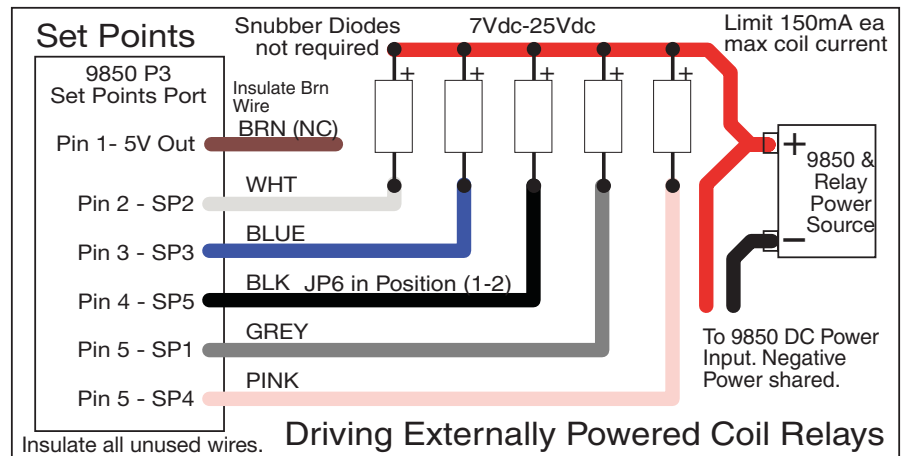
Set Points

Snubber Diodes not required

7Vdc-25Vdc

Limit 150mA ea max coil current

9850 P3 Set Points Port

Insulate Brn Wire

Pin 1- 5V Out

BRN (NC)

+
+
+
+
+

+

9850 & Relay Power Source

−

Pin 2 - SP2

WHT

Pin 3 - SP3

BLUE

Pin 4 - SP5

BLK JP6 in Position (1-2)

Pin 5 - SP1

GREY

To 9850 DC Power Input. Negative Power shared.

Pin 5 - SP4

PINK

Insulate all unused wires.

Driving Externally Powered Coil Relays